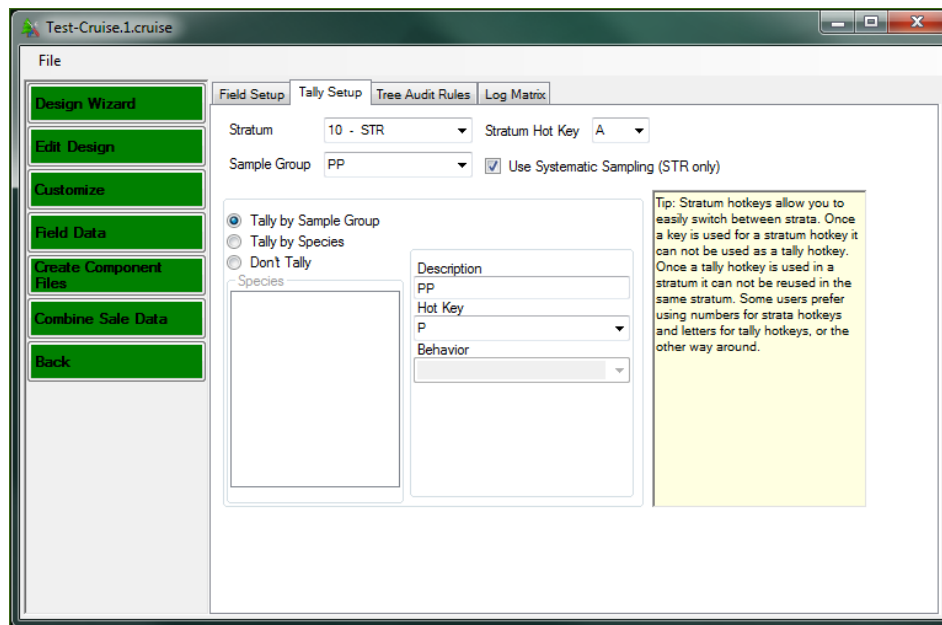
Test-Cruise.1.cruise

File

Design Wizard

Edit Design

Customize

Field Data

Create Component Files

Combine Sale Data

Back

Field Setup | Tally Setup | Tree Audit Rules | Log Matrix

Stratum 10 - STR

Stratum Hot Key A

Sample Group PP

Use Systematic Sampling (STR only)

Tally by Sample Group

Tally by Species

Don't Tally

Species

Description
PP

Hot Key
P

Behavior

Tip: Stratum hotkeys allow you to easily switch between strata. Once a key is used for a stratum hotkey it can not be used as a tally hotkey. Once a tally hotkey is used in a stratum it can not be reused in the same stratum. Some users prefer using numbers for strata hotkeys and letters for tally hotkeys, or the other way around.